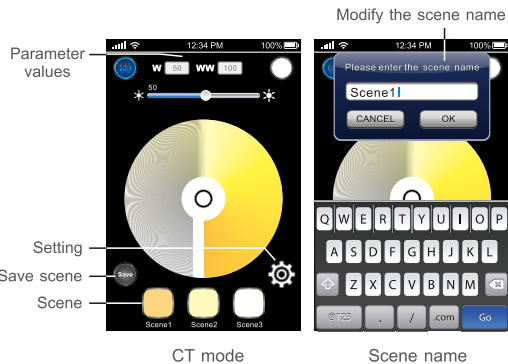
Modify the scene name

Parameter values

12:34 PM 100%

W 50 WW 100

50

Setting

Save scene

Save

Scene

Scene1 Scene2 Scene3

12:34 PM 100%

Please enter the scene name

Scene1

CANCEL OK

Q W E R T Y U I O P

A S D F G H J K L

Z X C V B N M

.?123 . / .com Go

CT mode

Scene name